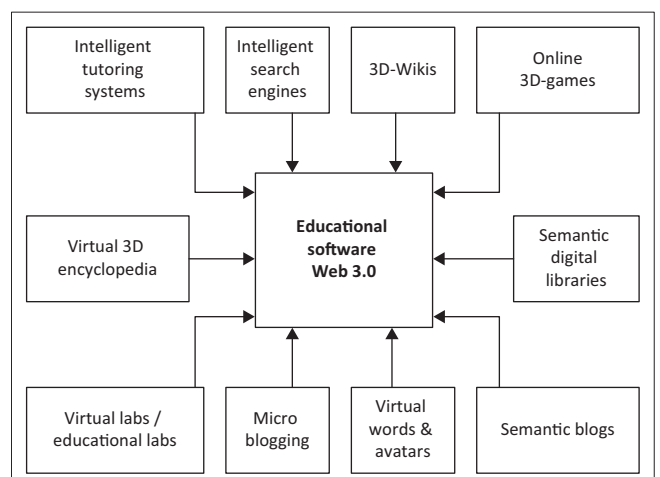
Intelligent tutoring systems

Intelligent search engines

3D-Wikis

Online 3D-games

Virtual 3D encyclopedia

Educational software Web 3.0

Semantic digital libraries

Virtual labs / educational labs

Micro blogging

Virtual words & avatars

Semantic blogs